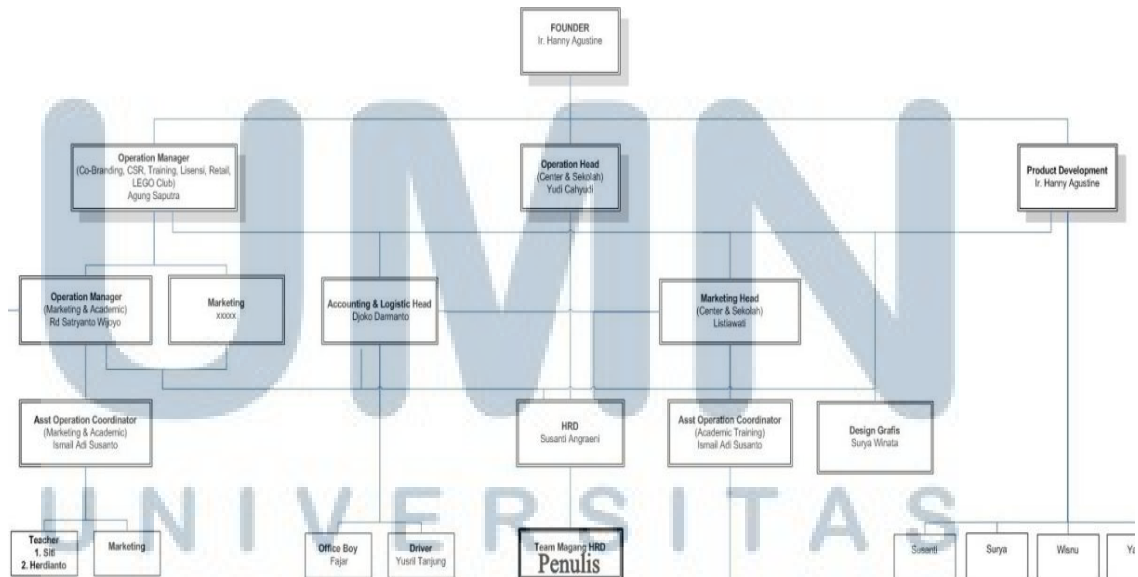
FOUNDER
Ir. Hanny Agustine

Operation Manager
(Co-Branding, CSR, Training, Lisensi, Retail, LEGO Club)
Agung Saputra

Operation Head
(Center & Sekolah)
Yudi Cahyadi

Product Development
Ir. Hanny Agustine

Operation Manager
(Marketing & Academic)
Rd Satryanto Wijoyo

Marketing
xxxxx

Accounting & Logistic Head
Djoko Darmanto

Marketing Head
(Center & Sekolah)
Listiawati

Asst Operation Coordinator
(Marketing & Academic)
Ismail Adi Susanto

HRD
Susanti Angraeni

Asst Operation Coordinator
(Academic Training)
Ismail Adi Susanto

Design Grafis
Surya Winata

UMN

UNIVERSITAS

Teacher
1. Siti
2. Herdianto

Marketing

Office Boy
Fajar

Driver
Yusril Tanjung

Team Magang HRD
Penulis

Susanti

Surya

Wisnu

Ya